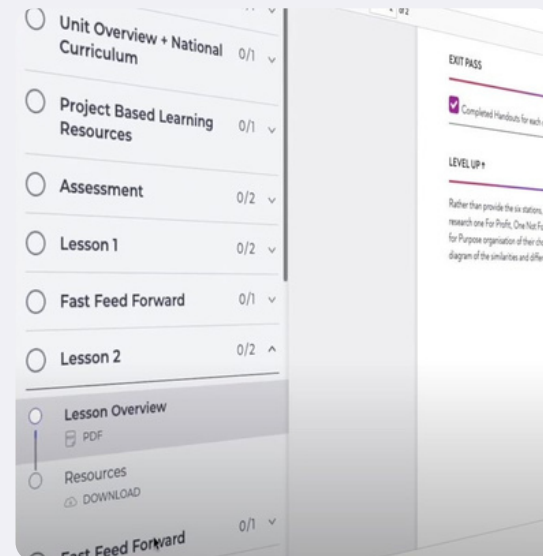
Unit Overview + National Curriculum 0/1

Project Based Learning Resources 0/1

Assessment 0/2

Lesson 1 0/2

Fast Feed Forward 0/1

Lesson 2 0/2

Lesson Overview
PDF

Resources
DOWNLOAD

Fast Feed Forward 0/1

EXIT PASS

Completed Handouts for each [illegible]

LEVEL UP +

Rather than provide the six stations, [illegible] research one For Profit, One Not F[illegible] for Purpose organisation of their ch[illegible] diagram of the similarities and diffe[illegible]